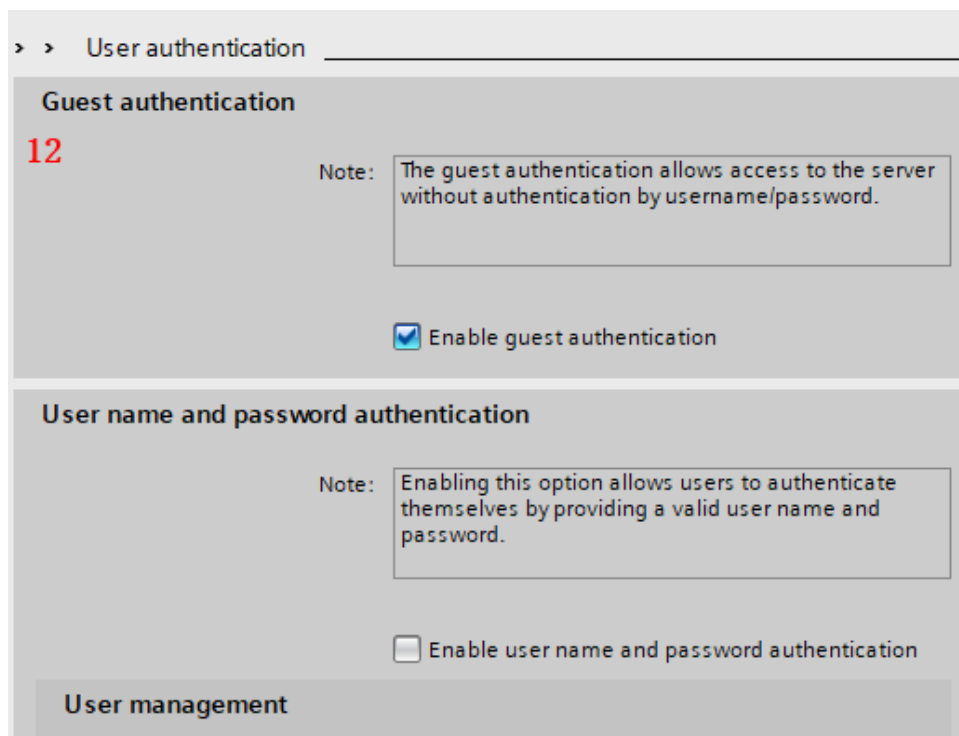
> > User authentication

Guest authentication

12

Note: The guest authentication allows access to the server without authentication by username/password.

Enable guest authentication

User name and password authentication

Note: Enabling this option allows users to authenticate themselves by providing a valid user name and password.

Enable user name and password authentication

User management